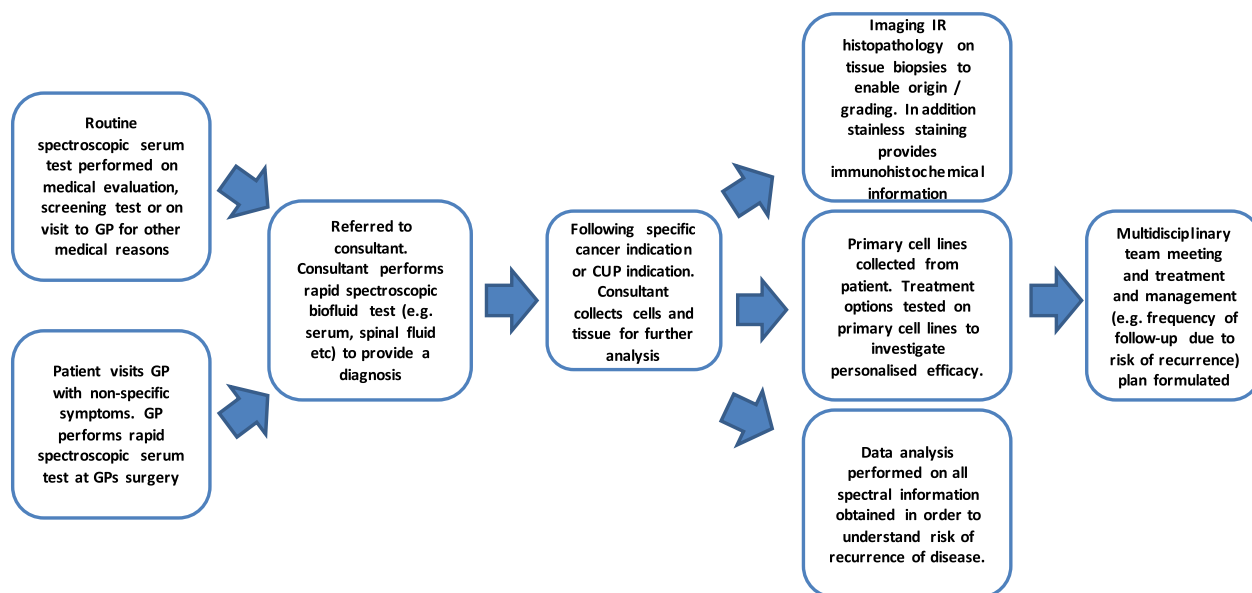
Routine spectroscopic serum test performed on medical evaluation, screening test or on visit to GP for other medical reasons

Patient visits GP with non-specific symptoms. GP performs rapid spectroscopic serum test at GPs surgery

Referred to consultant. Consultant performs rapid spectroscopic biofluid test (e.g. serum, spinal fluid etc) to provide a diagnosis

Following specific cancer indication or CUP indication. Consultant collects cells and tissue for further analysis

Imaging IR histopathology on tissue biopsies to enable origin / grading. In addition stainless staining provides immunohistochemical information

Primary cell lines collected from patient. Treatment options tested on primary cell lines to investigate personalised efficacy.

Data analysis performed on all spectral information obtained in order to understand risk of recurrence of disease.

Multidisciplinary team meeting and treatment and management (e.g. frequency of follow-up due to risk of recurrence) plan formulated